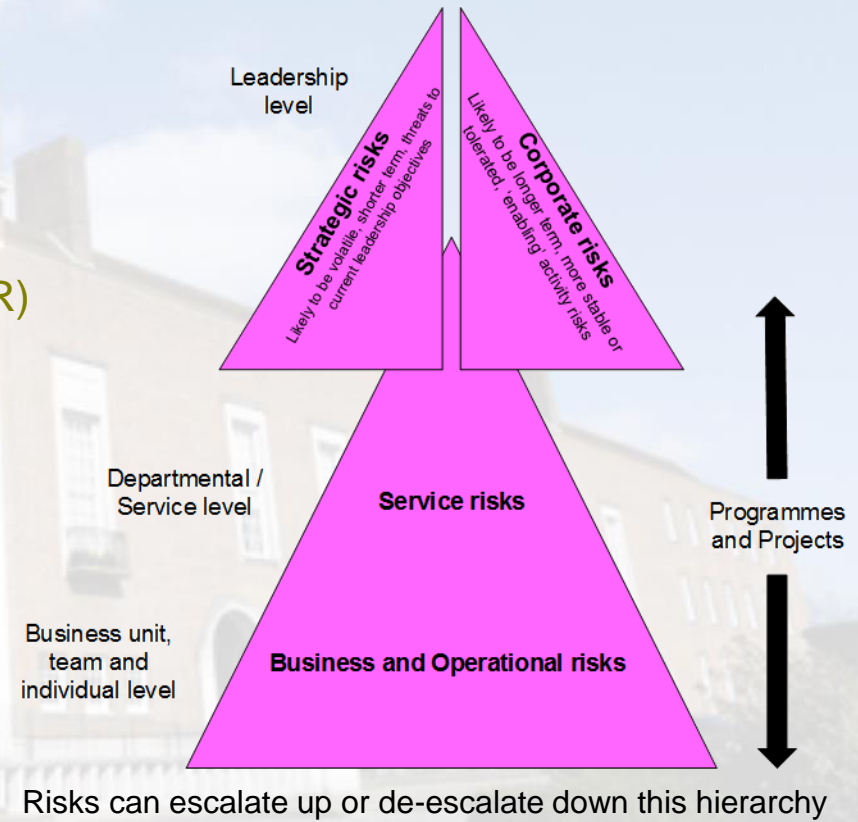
Leadership level

Strategic risks
Likely to be volatile, shorter term, threats to current leadership objectives

Corporate risks
Likely to be longer term, more stable or tolerated, 'enabling activity risks

R)

Departmental / Service level

Service risks

Programmes and Projects

Business unit, team and individual level

Business and Operational risks

Risks can escalate up or de-escalate down this hierarchy